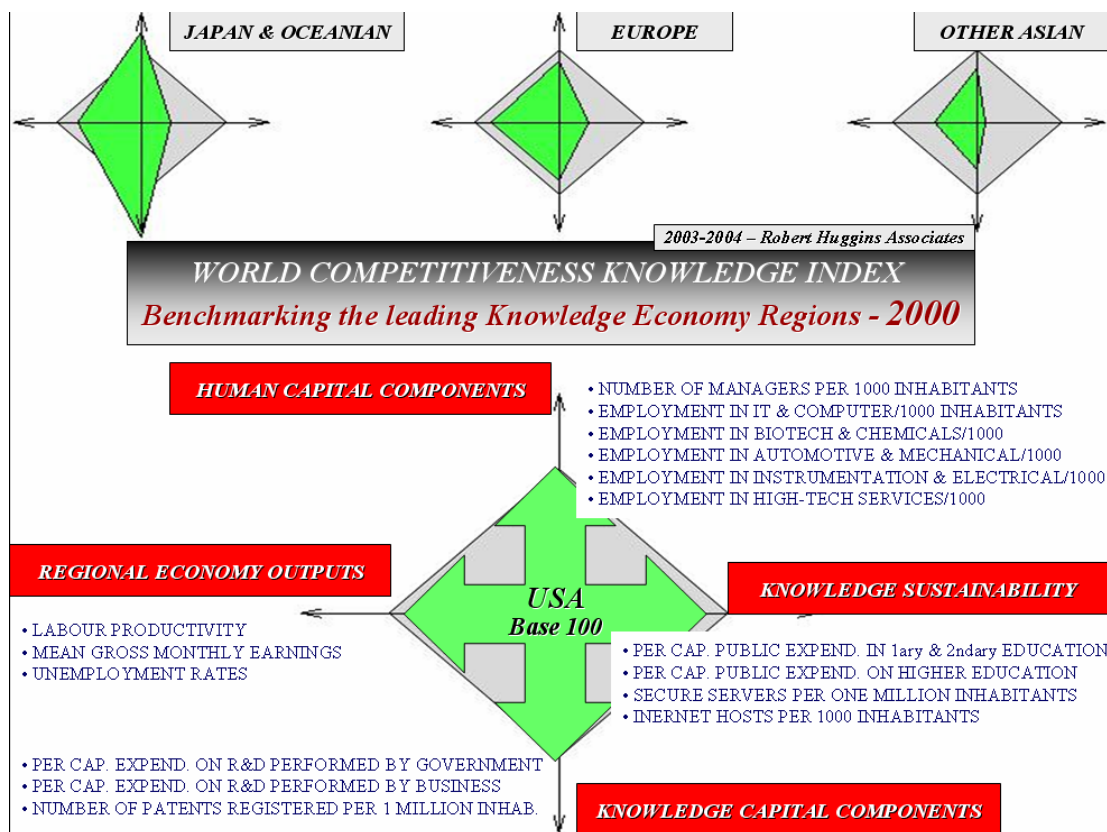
JAPAN & OCEANIAN

EUROPE

OTHER ASIAN

2003-2004 – Robert Huggins Associates

WORLD COMPETITIVENESS KNOWLEDGE INDEX

Benchmarking the leading Knowledge Economy Regions - 2000

HUMAN CAPITAL COMPONENTS

• NUMBER OF MANAGERS PER 1000 INHABITANTS
• EMPLOYMENT IN IT & COMPUTER/1000 INHABITANTS
• EMPLOYMENT IN BIOTECH & CHEMICALS/1000
• EMPLOYMENT IN AUTOMOTIVE & MECHANICAL/1000
• EMPLOYMENT IN INSTRUMENTATION & ELECTRICAL/1000
• EMPLOYMENT IN HIGH-TECH SERVICES/1000

REGIONAL ECONOMY OUTPUTS

USA
Base 100

KNOWLEDGE SUSTAINABILITY

• LABOUR PRODUCTIVITY
• MEAN GROSS MONTHLY EARNINGS
• UNEMPLOYMENT RATES

• PER CAP. PUBLIC EXPEND. IN 1ary & 2ndary EDUCATION
• PER CAP. PUBLIC EXPEND. ON HIGHER EDUCATION
• SECURE SERVERS PER ONE MILLION INHABITANTS
• INERNET HOSTS PER 1000 INHABITANTS

• PER CAP. EXPEND. ON R&D PERFORMED BY GOVERNMENT
• PER CAP. EXPEND. ON R&D PERFORMED BY BUSINESS
• NUMBER OF PATENTS REGISTERED PER 1 MILLION INHAB.

KNOWLEDGE CAPITAL COMPONENTS